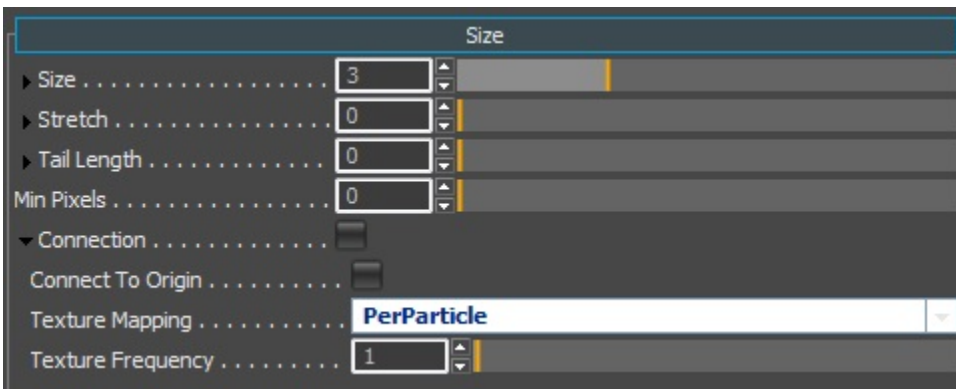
Size

Size . . . . . . . . . . . . . . . . 3

Stretch . . . . . . . . . . . . . . 0

Tail Length . . . . . . . . . . . 0

Min Pixels . . . . . . . . . . . . . 0

Connection . . . . . . . . . . . .

Connect To Origin . . . . . . . .

Texture Mapping . . . . . . . . . PerParticle

Texture Frequency . . . . . . . . 1